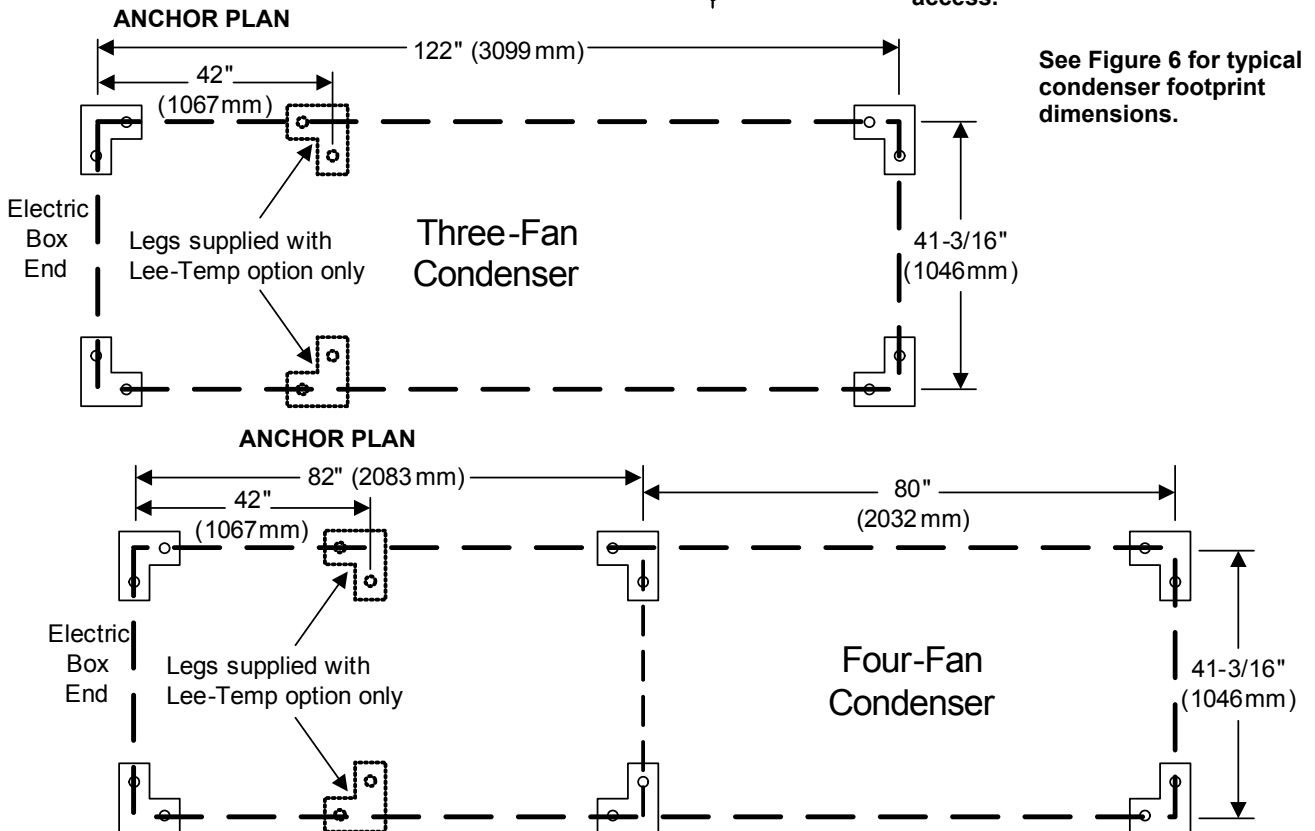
access.

ANCHOR PLAN

122" (3099 mm)

42" (1067mm)

See Figure 6 for typical condenser footprint dimensions.

Electric Box End

Legs supplied with Lee-Temp option only

Three-Fan Condenser

41-3/16" (1046mm)

ANCHOR PLAN

82" (2083 mm)

42" (1067mm)

80" (2032 mm)

Electric Box End

Legs supplied with Lee-Temp option only

Four-Fan Condenser

41-3/16" (1046mm)